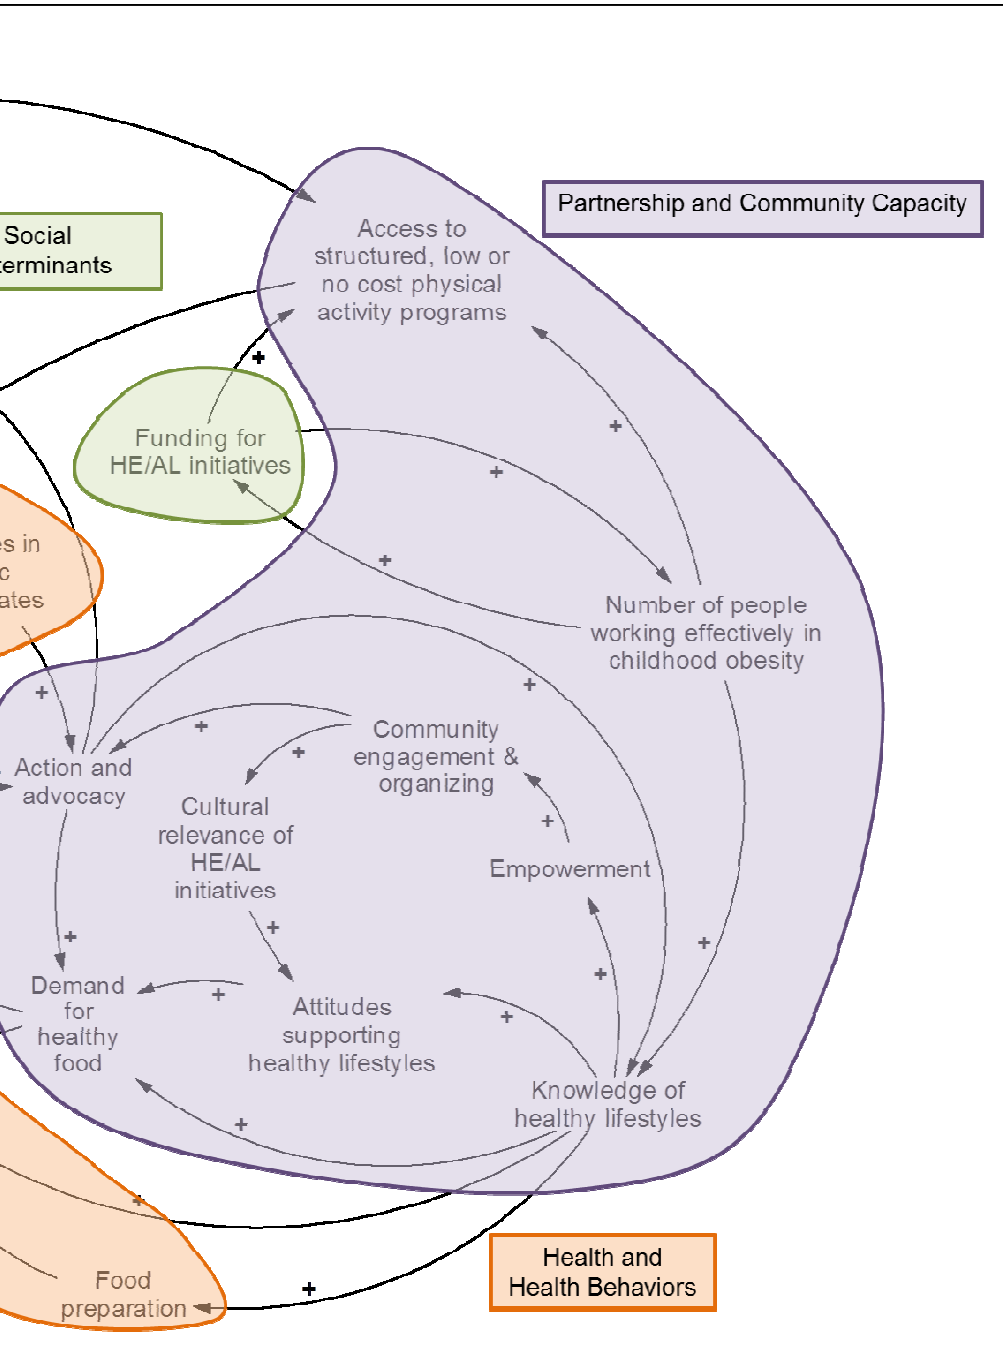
Social
terminants

Partnership and Community Capacity

Access to structured, low or no cost physical activity programs

+

Funding for HE/AL initiatives

+

+

+

es in
c
ates

Number of people working effectively in childhood obesity

+

+

Action and advocacy

+

+

Community engagement & organizing

Cultural relevance of HE/AL initiatives

+

Empowerment

+

+

+

Demand for healthy food

+

Attitudes supporting healthy lifestyles

+

+

Knowledge of healthy lifestyles

+

+

Food preparation

+

Health and Health Behaviors